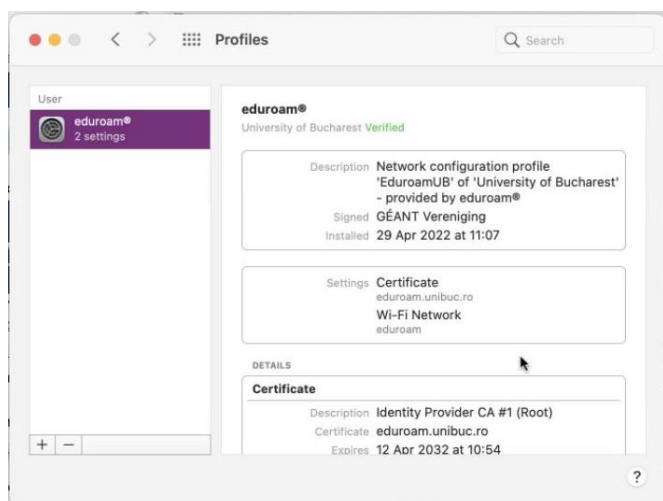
Profiles

Search

User

eduroam®
2 settings

eduroam®
University of Bucharest Verified

Description Network configuration profile 'EduroamUB' of 'University of Bucharest' - provided by eduroam®
Signed GÉANT Vereniging
Installed 29 Apr 2022 at 11:07

Settings Certificate
eduroam.unibuc.ro
Wi-Fi Network
eduroam

DETAILS

Certificate

Description Identity Provider CA #1 (Root)
Certificate eduroam.unibuc.ro
Expires 12 Apr 2032 at 10:54

+ −

?